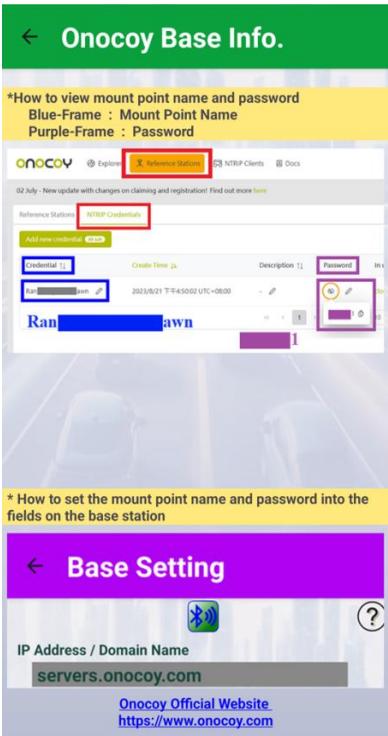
← Onocoy Base Info.

*How to view mount point name and password
Blue-Frame : Mount Point Name
Purple-Frame : Password

ONOCOY Explorer Reference Stations NTRIP Clients Docs

02 July - New update with changes on claiming and registration! Find out more here

Reference Stations NTRIP Credentials

Add new credential

| Credential | Create Time | Description | Password |
|---|---|---|---|
| Ran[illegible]awn | 2023/8/21 下午4:50:02 UTC+08:00 | - | |

Ran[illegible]awn

1

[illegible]1

* How to set the mount point name and password into the fields on the base station

← Base Setting

?

IP Address / Domain Name

servers.onocoy.com

Onocoy Official Website
https://www.onocoy.com